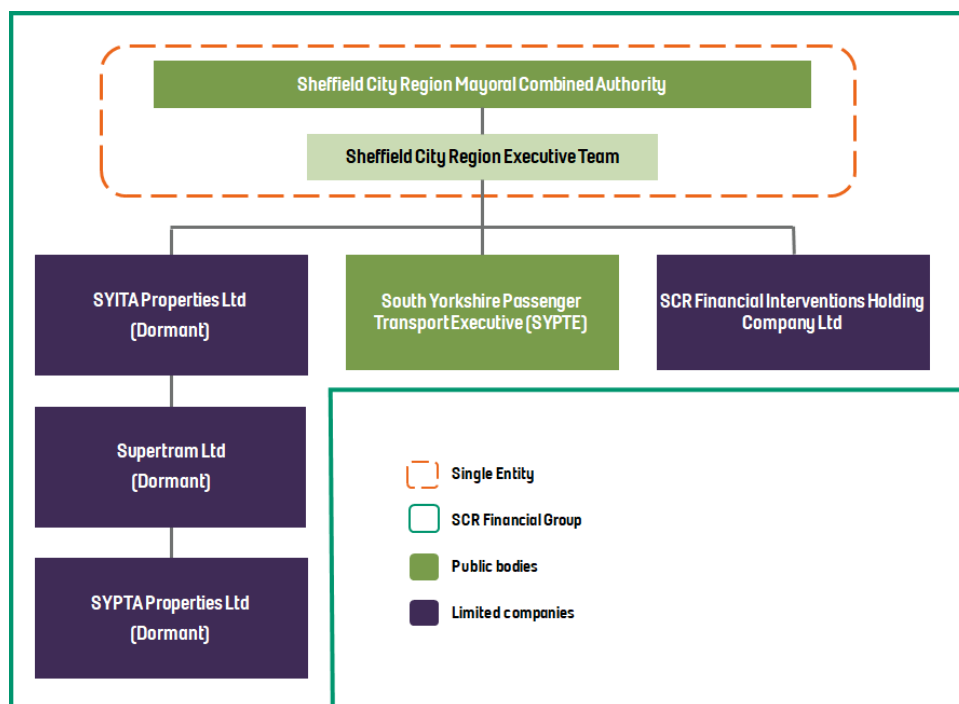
Sheffield City Region Mayoral Combined Authority

Sheffield City Region Executive Team

SYITA Properties Ltd
(Dormant)

South Yorkshire Passenger Transport Executive (SYPTE)

SCR Financial Interventions Holding Company Ltd

Supertram Ltd
(Dormant)

SYPTA Properties Ltd
(Dormant)

Single Entity

SCR Financial Group

Public bodies

Limited companies